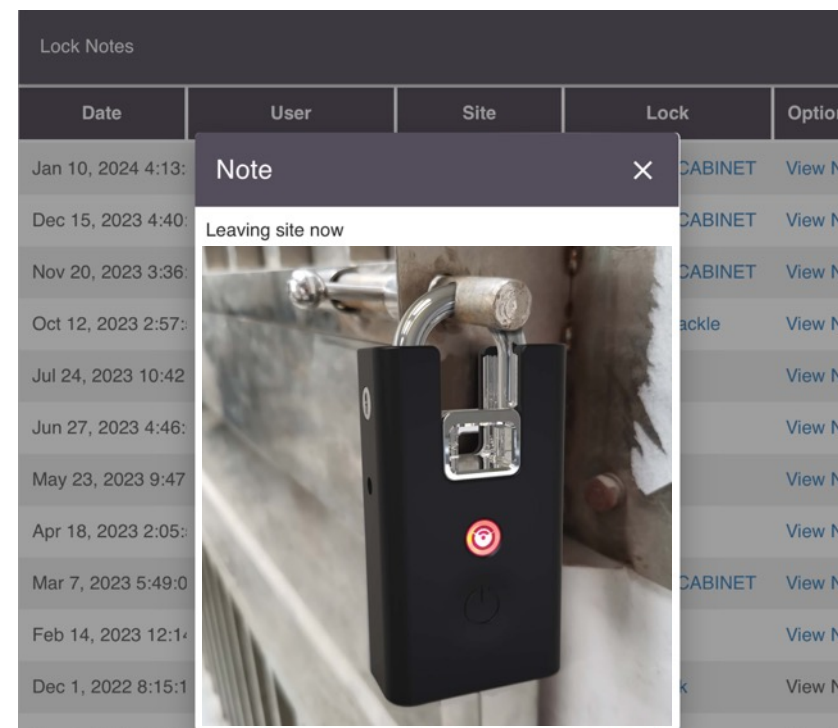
Lock Notes

| Date | User | Site | Lock | Optio |
|---|---|---|---|---|
| Jan 10, 2024 4:13: | | | CABINET | View N |
| Dec 15, 2023 4:40: | | | CABINET | View N |
| Nov 20, 2023 3:36: | | | CABINET | View N |
| Oct 12, 2023 2:57: | | | ackle | View N |
| Jul 24, 2023 10:42 | | | | View N |
| Jun 27, 2023 4:46: | | | | View N |
| May 23, 2023 9:47 | | | | View N |
| Apr 18, 2023 2:05: | | | | View N |
| Mar 7, 2023 5:49:0 | | | CABINET | View N |
| Feb 14, 2023 12:1 | | | | View N |
| Dec 1, 2022 8:15:1 | | | k | View N |

Note ✕

Leaving site now